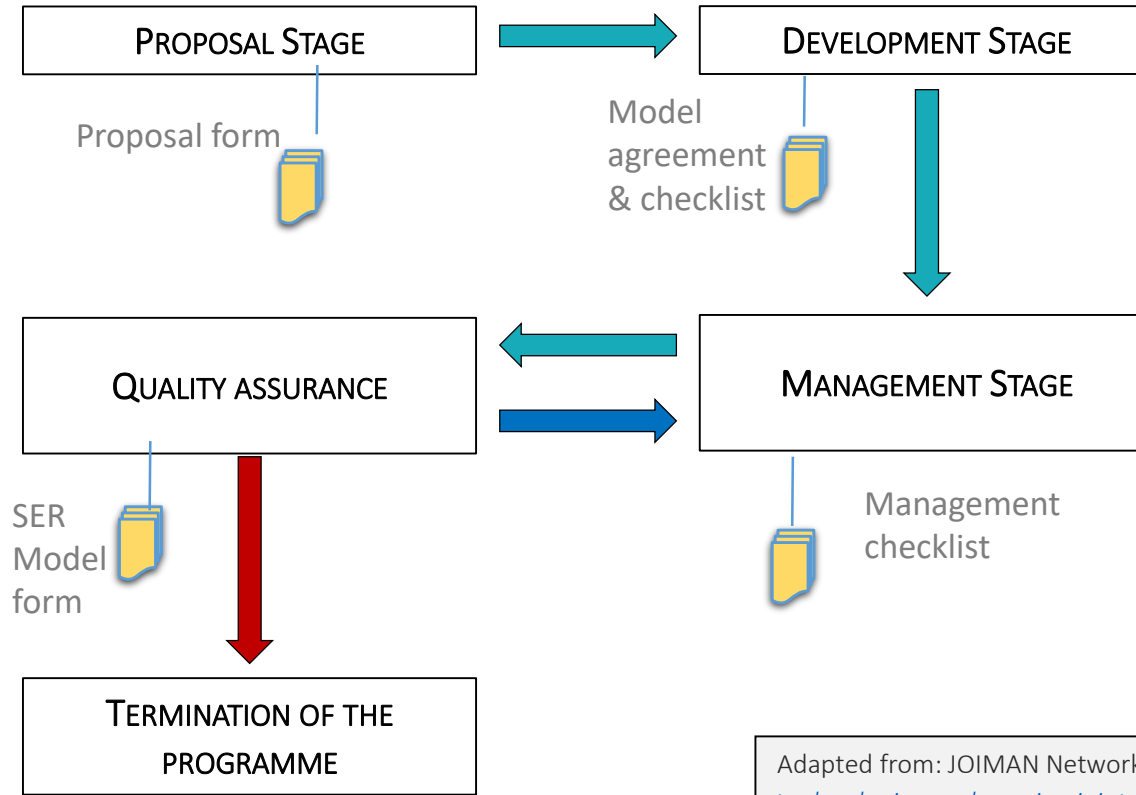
PROPOSAL STAGE

Proposal form

DEVELOPMENT STAGE

Model agreement & checklist

QUALITY ASSURANCE

MANAGEMENT STAGE

SER Model form

Management checklist

TERMINATION OF THE PROGRAMME

Adapted from: JOIMAN Network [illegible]